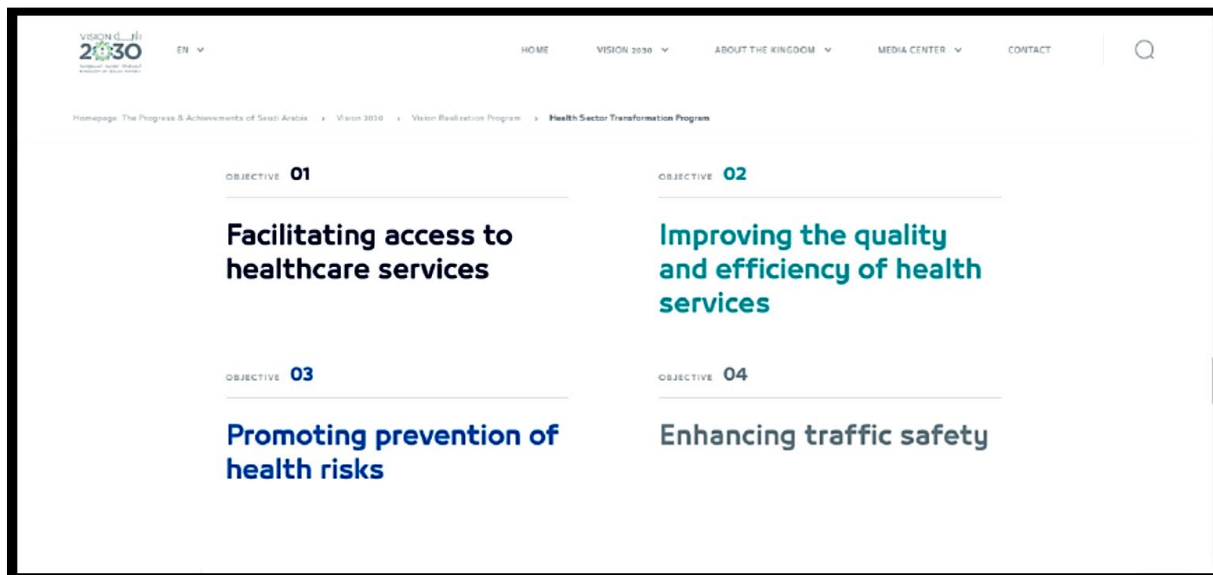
VISION رؤية
2030
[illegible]

EN

HOME VISION 2030 ABOUT THE KINGDOM MEDIA CENTER CONTACT

Homepage: The Progress & Achievements of Saudi Arabia › Vision 2030 › Vision Realization Program › Health Sector Transformation Program

OBJECTIVE 01

Facilitating access to healthcare services

OBJECTIVE 02

Improving the quality and efficiency of health services

OBJECTIVE 03

Promoting prevention of health risks

OBJECTIVE 04

Enhancing traffic safety